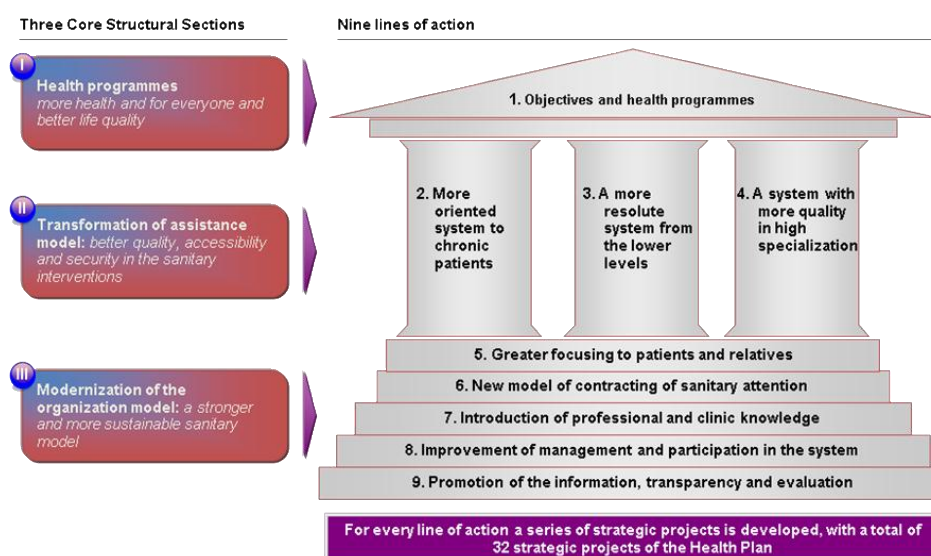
Three Core Structural Sections

I
Health programmes
more health and for everyone and better life quality

II
Transformation of assistance model: better quality, accessibility and security in the sanitary interventions

III
Modernization of the organization model: a stronger and more sustainable sanitary model

Nine lines of action

1. Objectives and health programmes

2. More oriented system to chronic patients

3. A more resolute system from the lower levels

4. A system with more quality in high specialization

5. Greater focusing to patients and relatives

6. New model of contracting of sanitary attention

7. Introduction of professional and clinic knowledge

8. Improvement of management and participation in the system

9. Promotion of the information, transparency and evaluation

For every line of action a series of strategic projects is developed, with a total of 32 strategic projects of the Health Plan